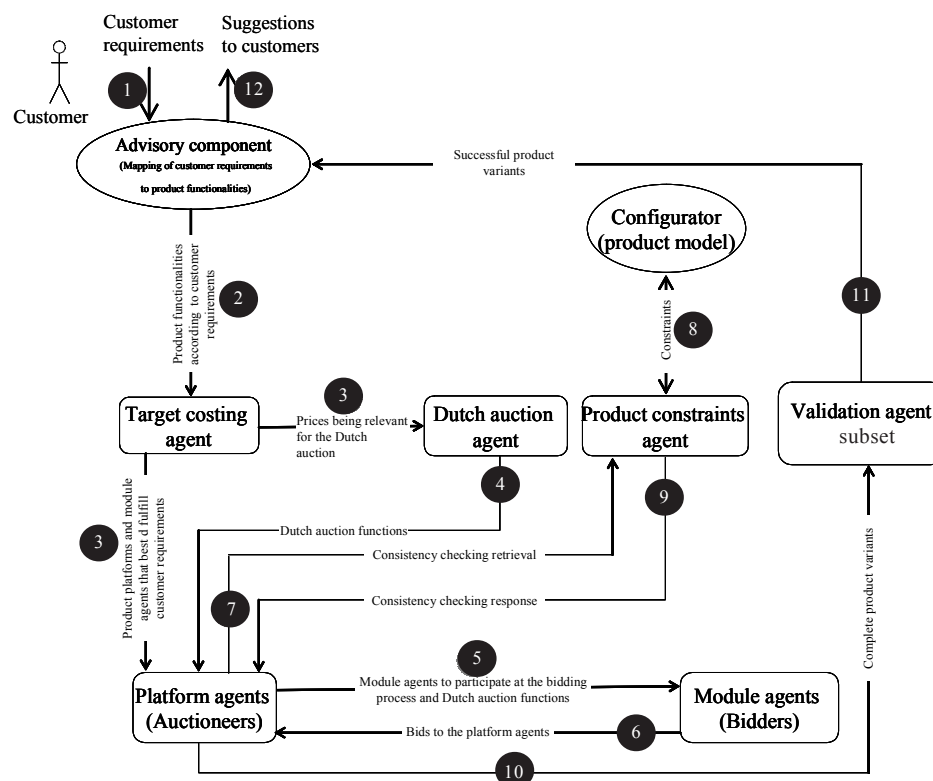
Customer requirements

Suggestions to customers

Customer

1

12

Advisory component
(Mapping of customer requirements to product functionalities)

Successful product variants

Configurator (product model)

Product functionalities according to customer requirements

2

Constraints

8

11

3

Target costing agent

Prices being relevant for the Dutch auction

Dutch auction agent

Product constraints agent

Validation agent
subset

Product platforms and module agents that best d fulfill customer requirements

3

4

9

Dutch auction functions

Consistency checking retrieval

7

Consistency checking response

Complete product variants

5

Platform agents (Auctioneers)

Module agents to participate at the bidding process and Dutch auction functions

Module agents (Bidders)

Bids to the platform agents

6

10